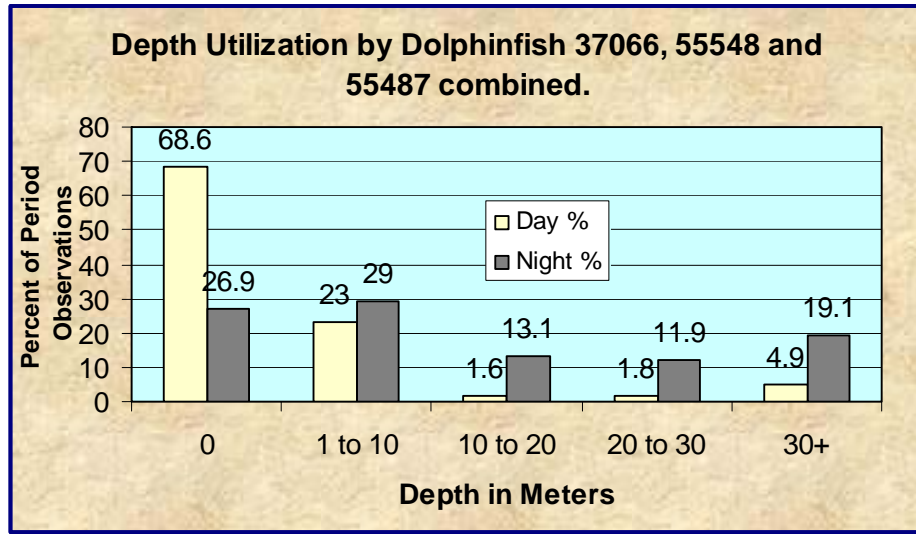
Depth Utilization by Dolphinfish 37066, 55548 and 55487 combined.

Percent of Period Observations

80
70
60
50
40
30
20
10
0

68.6
26.9
23
29
1.6
13.1
1.8
11.9
4.9
19.1

Day %
Night %

0
1 to 10
10 to 20
20 to 30
30+

Depth in Meters